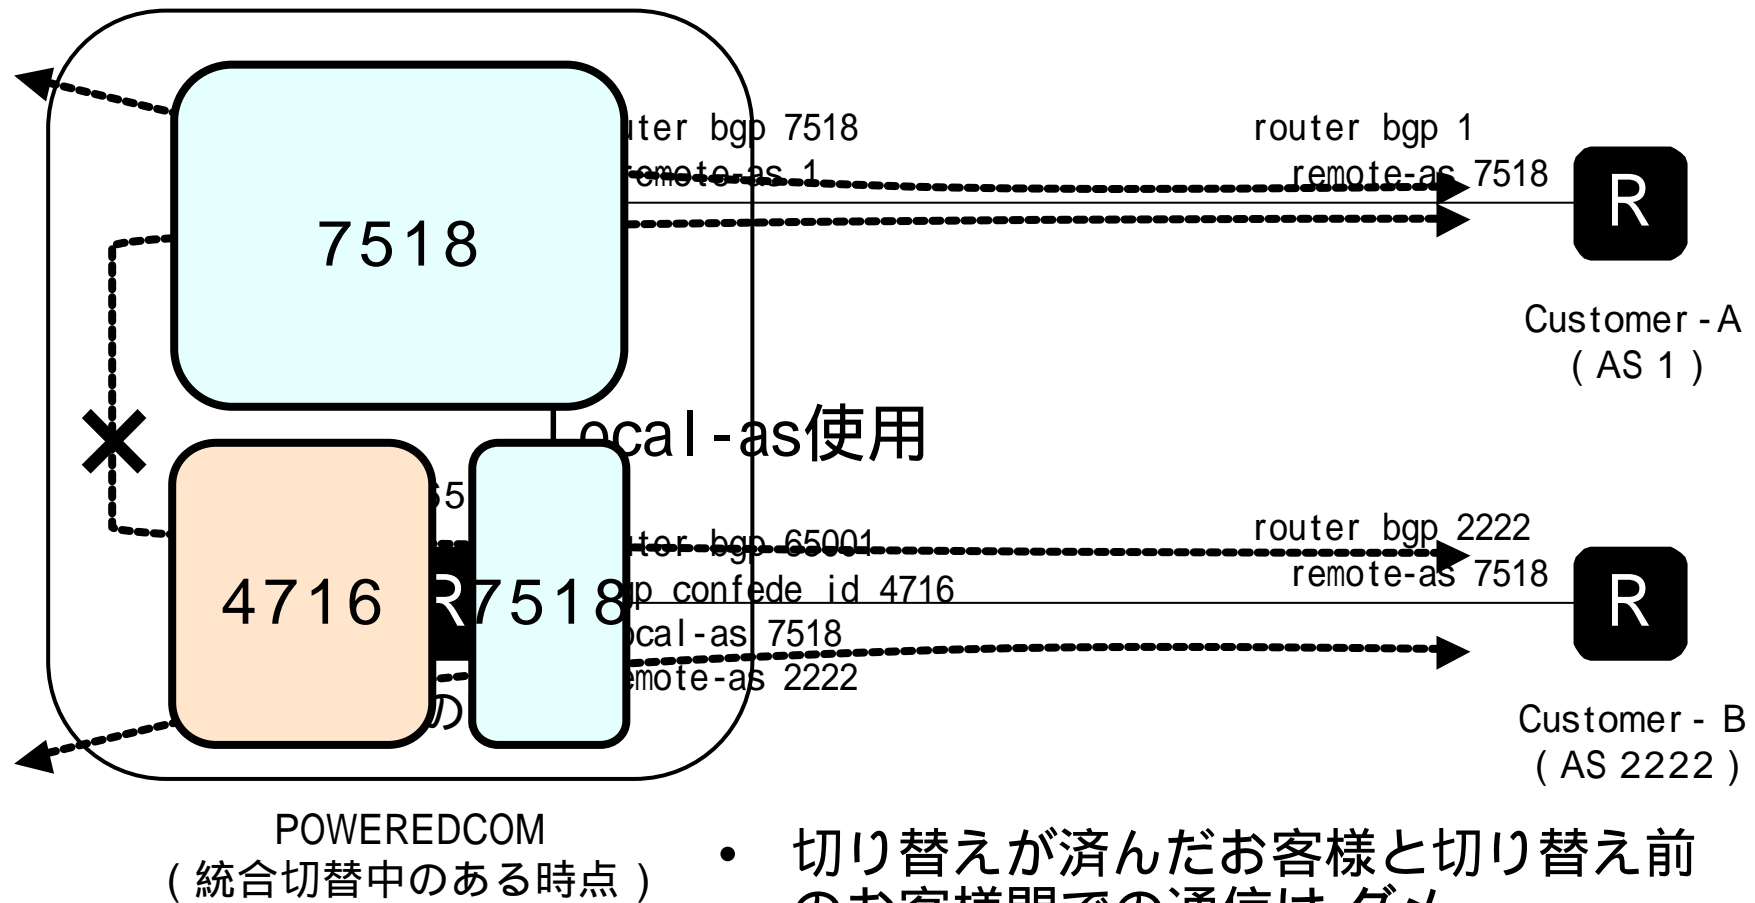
7518

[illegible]uter bgp 7518
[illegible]emote-as 1

router bgp 1
remote-as 7518

R

Customer - A
( AS 1 )

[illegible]ocal-as使用

4716

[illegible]5

R

7518

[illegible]ter bgp 65001
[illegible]p confede id 4716
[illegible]cal-as 7518
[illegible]mote-as 2222

router bgp 2222
remote-as 7518

R

Customer - B
( AS 2222 )

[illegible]の

POWEREDCOM
( 統合切替中のある時点 )

• 切り替えが済んだお客様と切り替え前 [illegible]